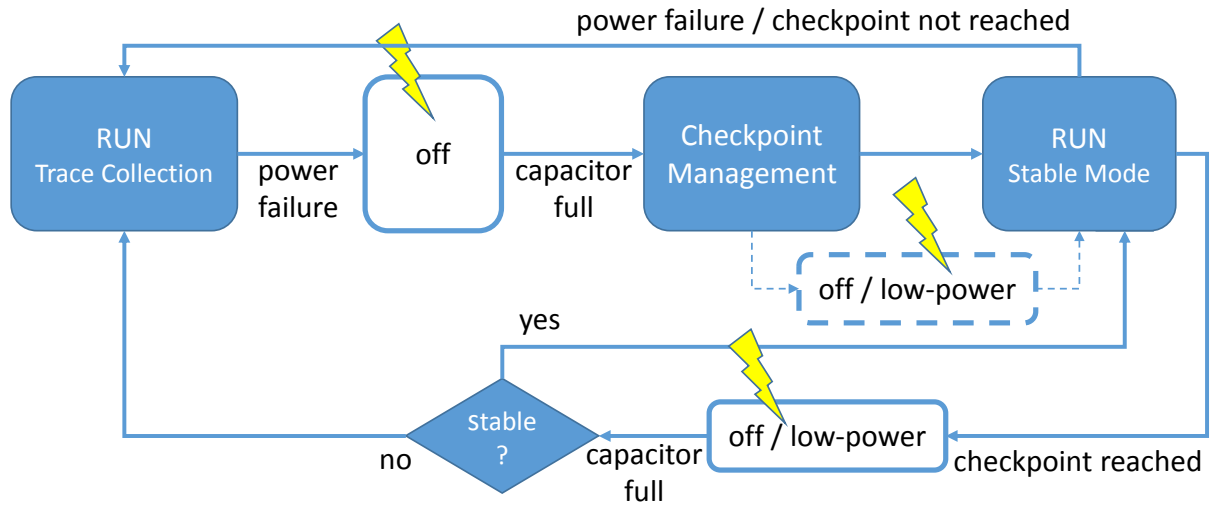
power failure / checkpoint not reached

RUN
Trace Collection

power failure

off

capacitor full

Checkpoint Management

RUN
Stable Mode

off / low-power

yes

stable ?

no

capacitor full

off / low-power

checkpoint reached